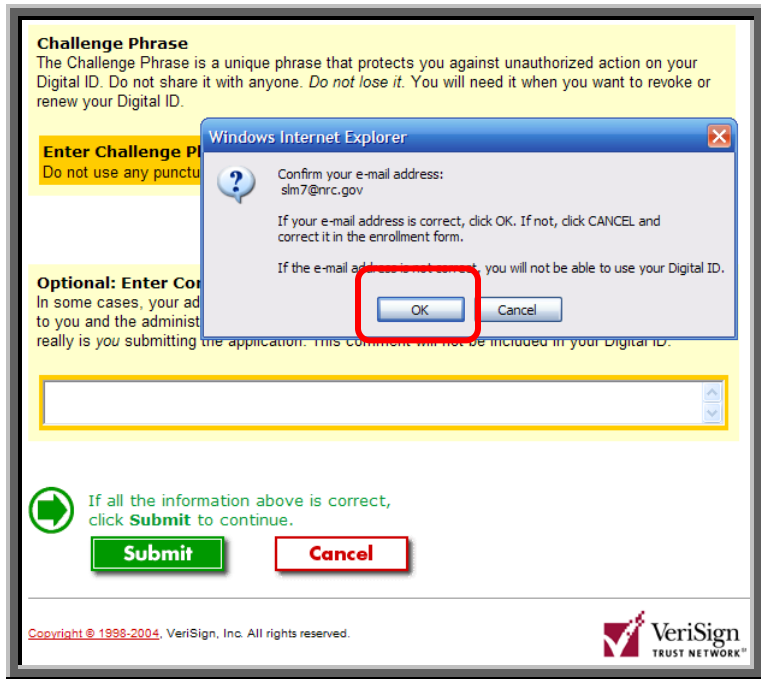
**Challenge Phrase**
The Challenge Phrase is a unique phrase that protects you against unauthorized action on your Digital ID. Do not share it with anyone. *Do not lose it.* You will need it when you want to revoke or renew your Digital ID.

**Enter Challenge P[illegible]**
Do not use any punctu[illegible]

Windows Internet Explorer

Confirm your e-mail address:
slm7@nrc.gov

If your e-mail address is correct, click OK. If not, click CANCEL and correct it in the enrollment form.

If the e-mail add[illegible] not correct, you will not be able to use your Digital ID.

OK

Cancel

**Optional: Enter Co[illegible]**
In some cases, your ad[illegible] to you and the administ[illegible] really is *you* submitting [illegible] application. This comment will not be included in your Digital ID.

If all the information above is correct, click **Submit** to continue.

Submit

Cancel

Copyright © 1998-2004, VeriSign, Inc. All rights reserved.

VeriSign
TRUST NETWORK®